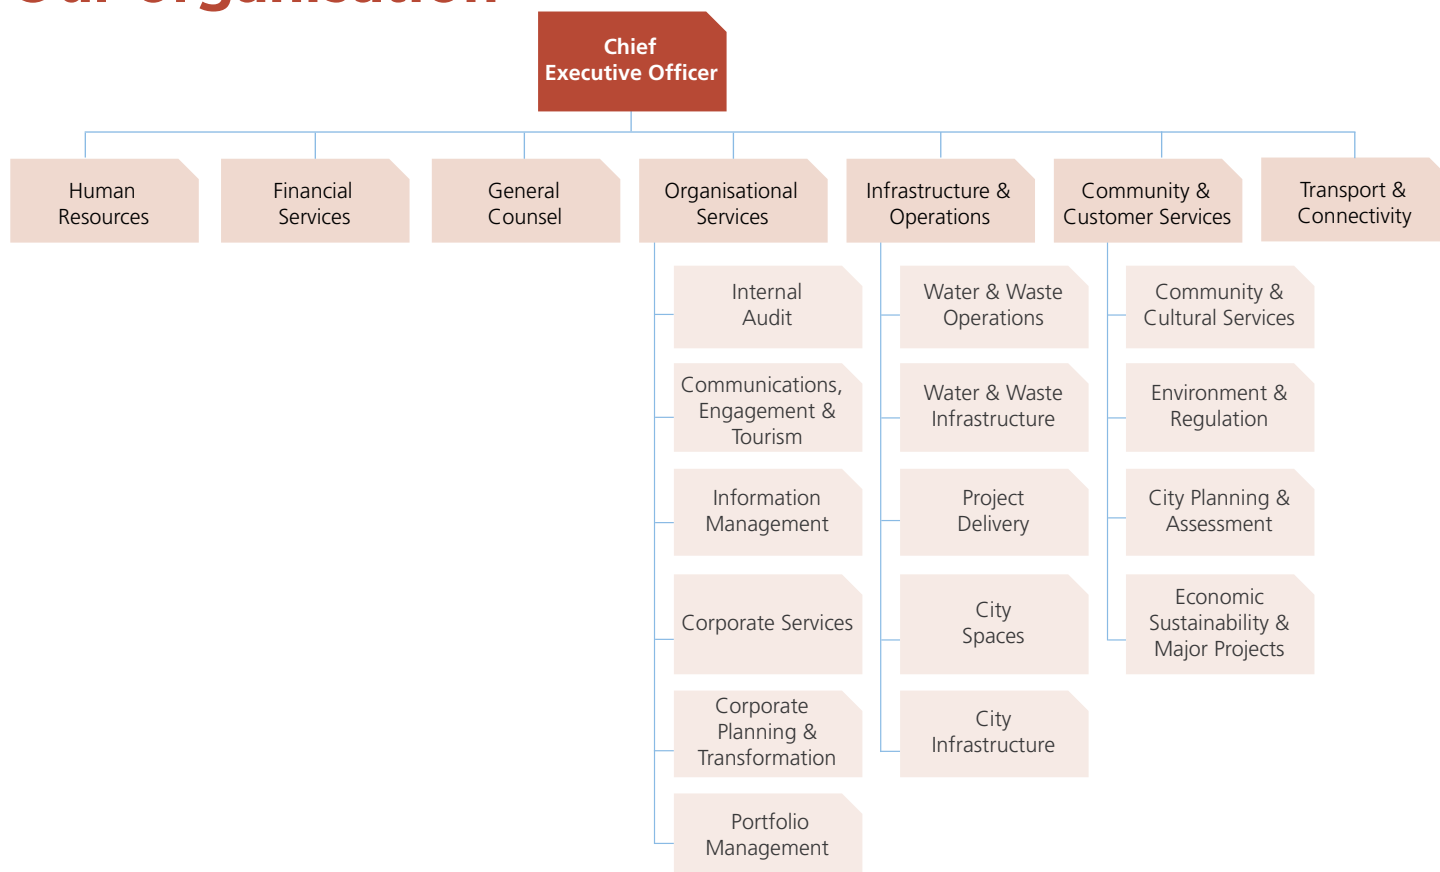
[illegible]

Chief Executive Officer

Human Resources

Financial Services

General Counsel

Organisational Services

Infrastructure & Operations

Community & Customer Services

Transport & Connectivity

Internal Audit

Communications, Engagement & Tourism

Information Management

Corporate Services

Corporate Planning & Transformation

Portfolio Management

Water & Waste Operations

Water & Waste Infrastructure

Project Delivery

City Spaces

City Infrastructure

Community & Cultural Services

Environment & Regulation

City Planning & Assessment

Economic Sustainability & Major Projects